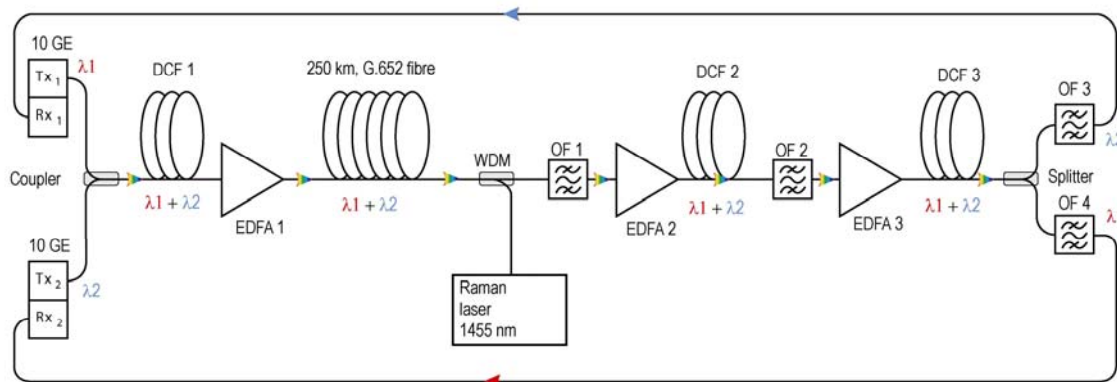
10 GE

$Tx_1$

$Rx_1$

$\lambda 1$

DCF 1

250 km, G.652 fibre

DCF 2

DCF 3

OF 3

$\lambda$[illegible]

Coupler

$\lambda 1 + \lambda 2$

EDFA 1

$\lambda 1 + \lambda 2$

WDM

OF 1

EDFA 2

$\lambda 1 + \lambda 2$

OF 2

EDFA 3

$\lambda 1 + \lambda 2$

Splitter

OF 4

$\lambda$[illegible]

10 GE

$Tx_2$

$Rx_2$

$\lambda 2$

Raman laser 1455 nm